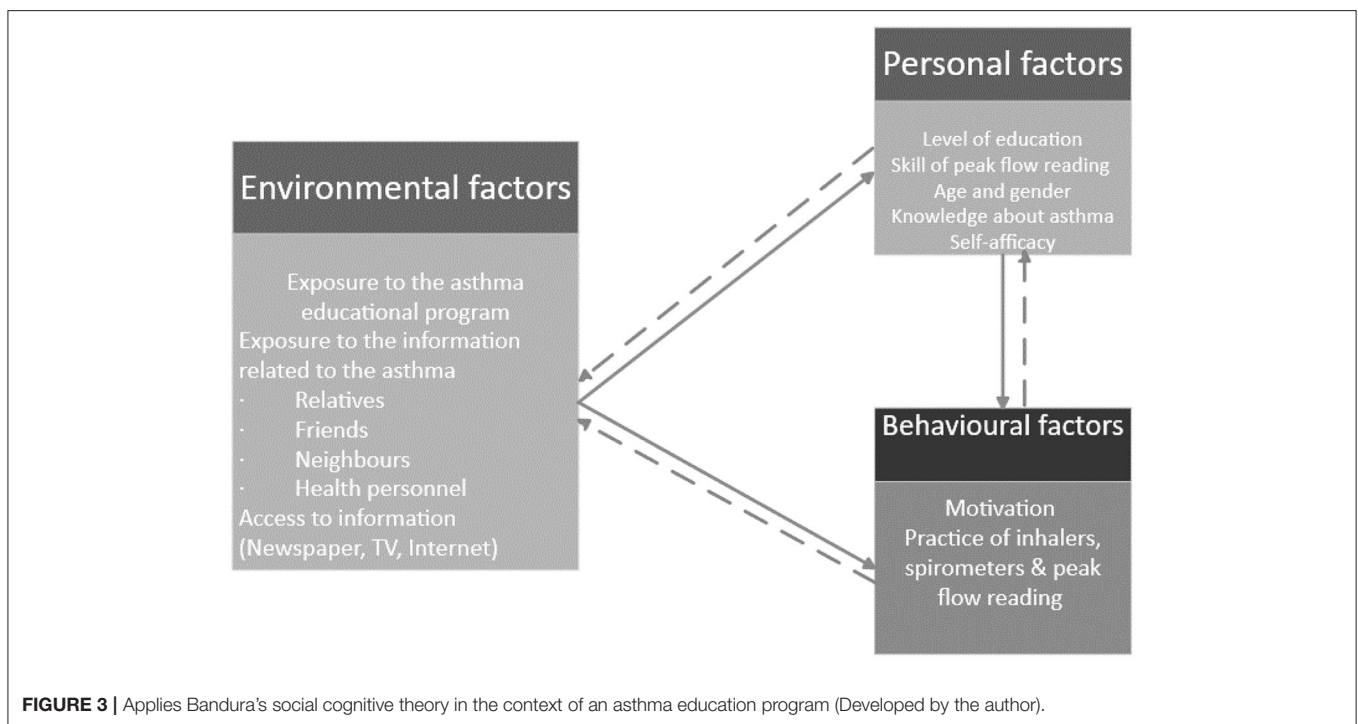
Environmental factors

Exposure to the asthma educational program
Exposure to the information related to the asthma
· Relatives
· Friends
· Neighbours
· Health personnel
Access to information (Newspaper, TV, Internet)

Personal factors

Level of education
Skill of peak flow reading
Age and gender
Knowledge about asthma
Self-afficacy

Behavioural factors

Motivation
Practice of inhalers, spirometers & peak flow reading

**FIGURE 3 |** Applies Bandura's social cognitive theory in the context of an asthma education program (Developed by the author).